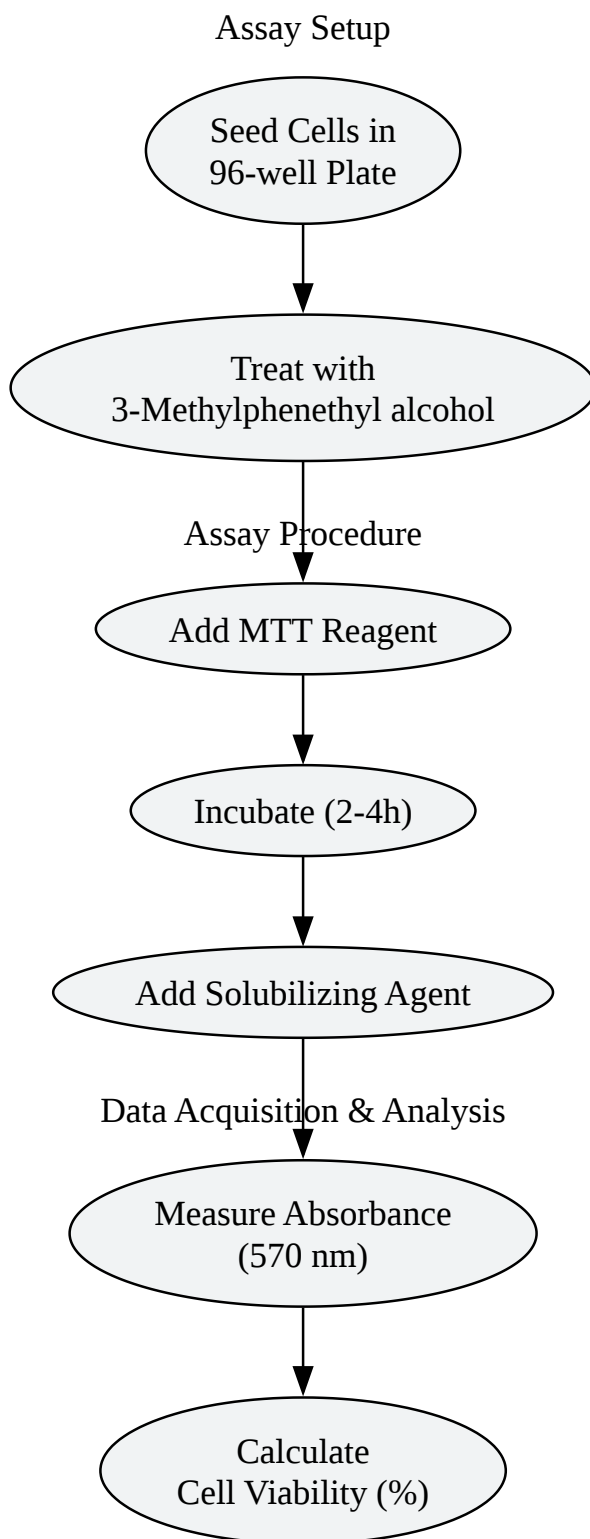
Assay Setup

Seed Cells in 96-well Plate

Treat with 3-Methylphenethyl alcohol

Assay Procedure

Add MTT Reagent

Incubate (2-4h)

Add Solubilizing Agent

Data Acquisition & Analysis

Measure Absorbance (570 nm)

Calculate Cell Viability (%)